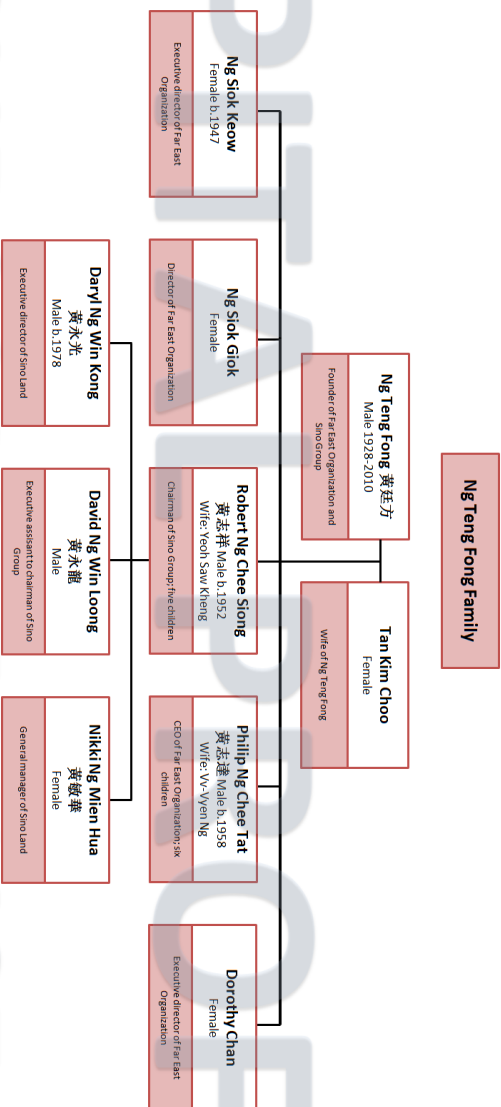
Ng Teng Fong Family

Ng Teng Fong 黃廷方
Male 1928-2010
Founder of Far East Organization and Sino Group

Tan Kim Choo
Female
Wife of Ng Teng Fong

Ng Siok Keow
Female b.1947
Executive director of Far East Organization

Ng Siok Giok
Female
Director of Far East Organization

Robert Ng Chee Siong
黃志祥 Male b.1952
Wife: Yeoh Saw Kheng
Chairman of Sino Group; five children

Philip Ng Chee Tat
黃志達 Male b.1958
Wife: Vv-Vyen Ng
CEO of Far East Organization; six children

Dorothy Chan
Female
Executive director of Far East Organization

Daryl Ng Win Kong
黃永光
Male b.1978
Executive director of Sino Land

David Ng Win Loong
黃永龍
Male
Executive assistant to chairman of Sino Group

Nikki Ng Mien Hua
黃敏華
Female
General manager of Sino Land